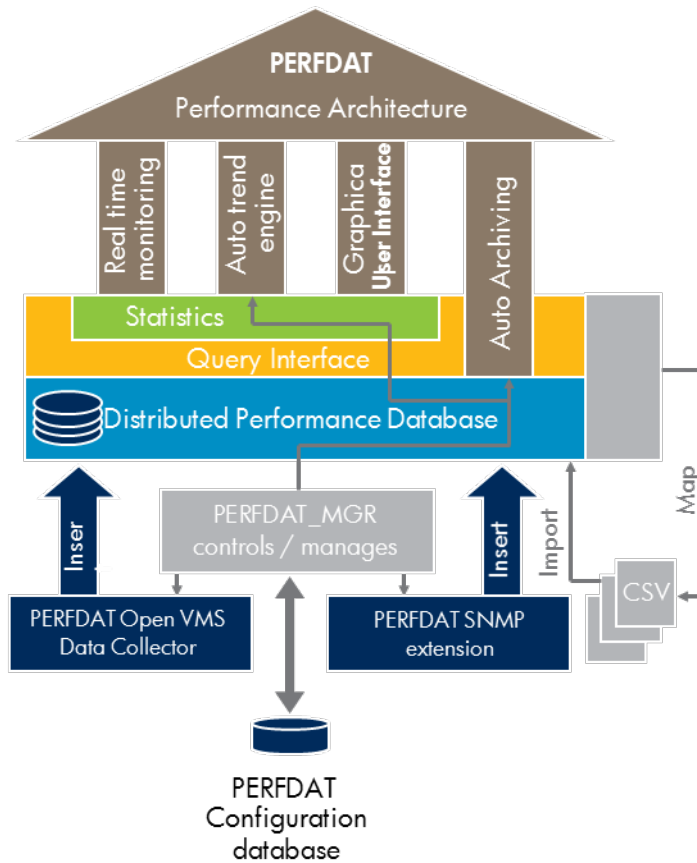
PERFDAT
Performance Architecture

Real time monitoring

Auto trend engine

Graphica User Interface

Auto Archiving

Statistics

Query Interface

Distributed Performance Database

Inser

PERFDAT_MGR controls / manages

Insert

Import

Map

CSV

PERFDAT Open VMS Data Collector

PERFDAT SNMP extension

PERFDAT Configuration database